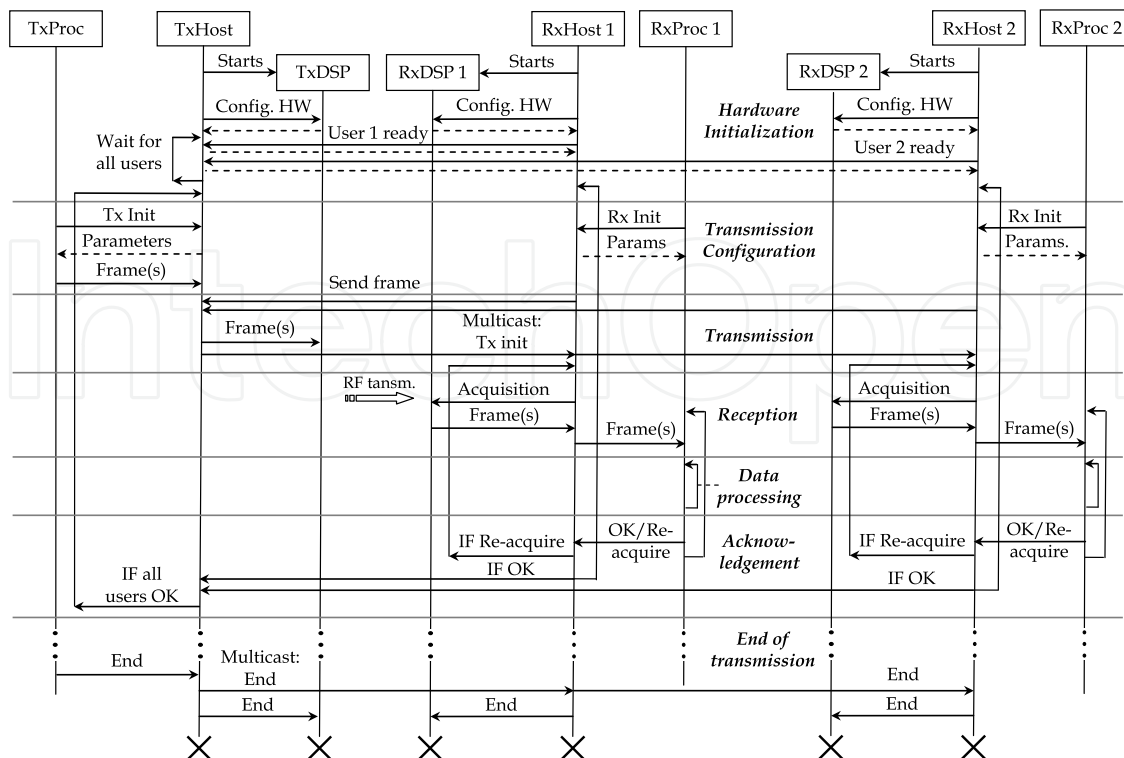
TxProc
TxHost
RxHost 1
RxProc 1
RxHost 2
RxProc 2
Starts
TxDSP
RxDSP 1
Starts
RxDSP 2
Starts
Config. HW
Config. HW
Config. HW
Hardware Initialization
Wait for all users
User 1 ready
User 2 ready
Tx Init
Rx Init
Transmission Configuration
Rx Init
Parameters
Params
Params.
Frame(s)
Send frame
Frame(s)
Multicast: Tx init
Transmission
RF tansm.
Acquisition
Acquisition
Frame(s)
Reception
Frame(s)
Frame(s)
Frame(s)
Data processing
OK/Re-acquire
IF Re-acquire
Acknow-ledgement
IF Re-acquire
OK/Re-acquire
IF all users OK
IF OK
IF OK
End of transmission
End
Multicast: End
End
End
End
End